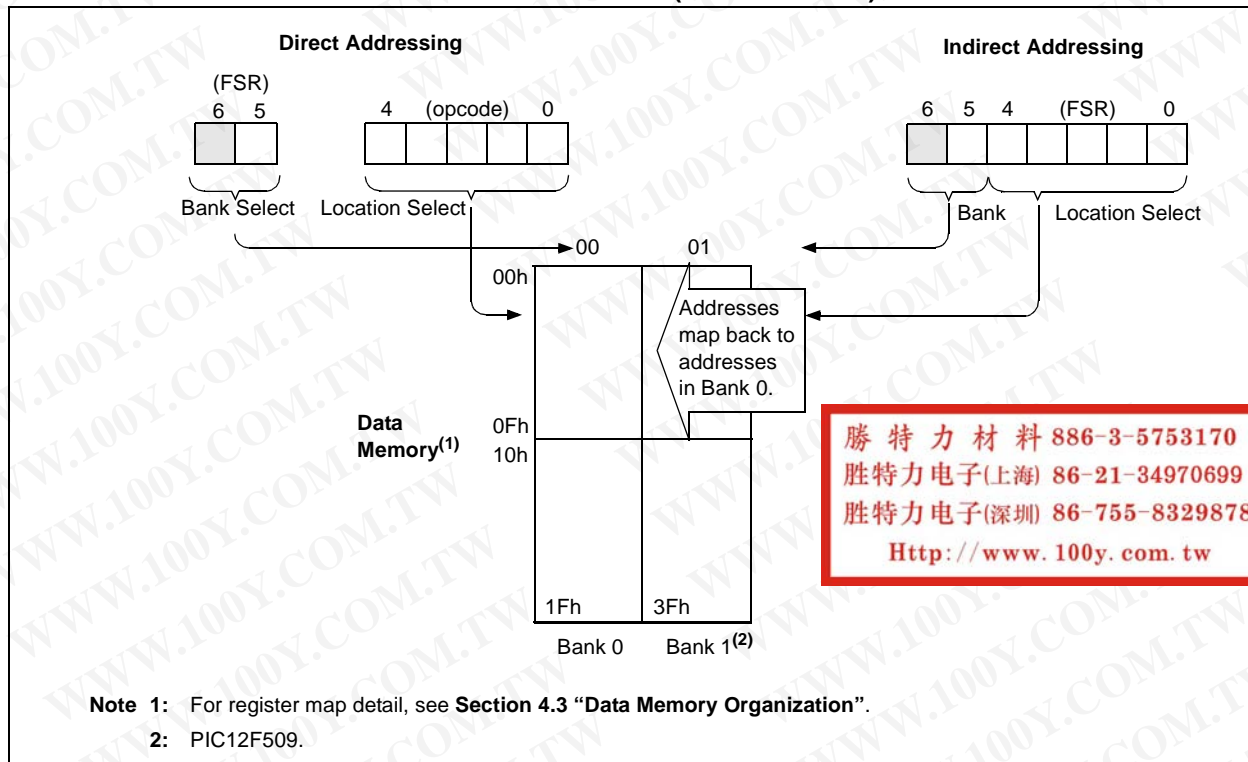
Direct Addressing

Indirect Addressing

(FSR)
6 5

4 (opcode) 0

6 5 4 (FSR) 0

Bank Select

Location Select

Bank

Location Select

00

01

00h

Addresses map back to addresses in Bank 0.

Data Memory$^{(1)}$

0Fh
10h

勝 特 力 材 料 886-3-5753170
胜特力电子(上海) 86-21-34970699
胜特力电子(深圳) 86-755-8329878
Http://www.100y.com.tw

1Fh

3Fh

Bank 0

Bank 1$^{(2)}$

Note 1: For register map detail, see Section 4.3 "Data Memory Organization".

2: PIC12F509.